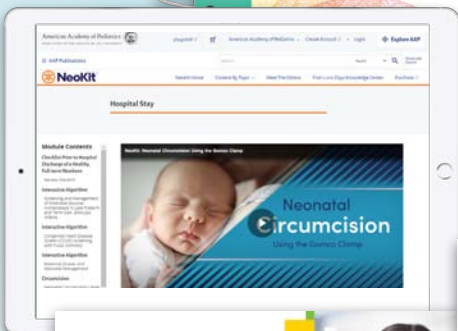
American Academy of Pediatrics

shopAAP

American Academy of Pediatrics

Create Account

Login

Explore AAP

AAP Publications

Search

NeoKit

Search Home

Content By Topic

Meet The Editors

Point-of-Care Knowledge Center

Purchase

Hospital Stay

Module Contents

Checklist Prior to Hospital Discharge of a Healthy, Full-term Newborn

Interactive Algorithm

Interactive Algorithm

Interactive Algorithm

Circumcision

NeoKit: Neonatal Circumcision Using the Gomco Clamp

Neonatal Circumcision

Using the Gomco Clamp